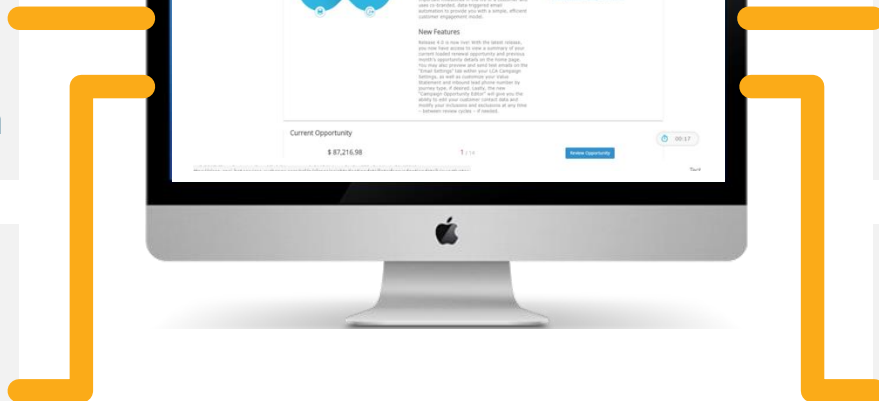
user or branded, data-triggered email automation to provide you with a simple, efficient customer engagement model.

New Features

Release 4.0 is now live! With the latest release, you now have access to view a summary of your current loaded renewal opportunity and previous month's opportunity details on the home page. You may also preview and send test emails on the "Email Settings" tab within your LCA Campaign Settings, as well as customize your Value Statement and inbound lead phone number by journey type, if desired. Lastly, the new "Campaign Opportunity Editor" will give you the ability to edit your customer contact data and modify your inclusions and exclusions at any time – between review cycles – if needed.

Current Opportunity

00:17

$ 87,216.98

1 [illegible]

Review Opportunity

Text